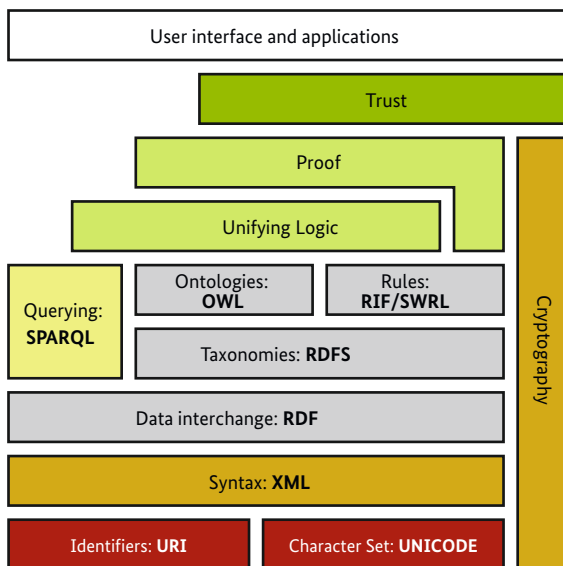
User interface and applications

Trust

Proof

Unifying Logic

Querying: **SPARQL**

Ontologies: **OWL**

Rules: **RIF/SWRL**

Taxonomies: **RDFS**

Data interchange: **RDF**

Syntax: **XML**

Identifiers: **URI**

Character Set: **UNICODE**

Cryptography